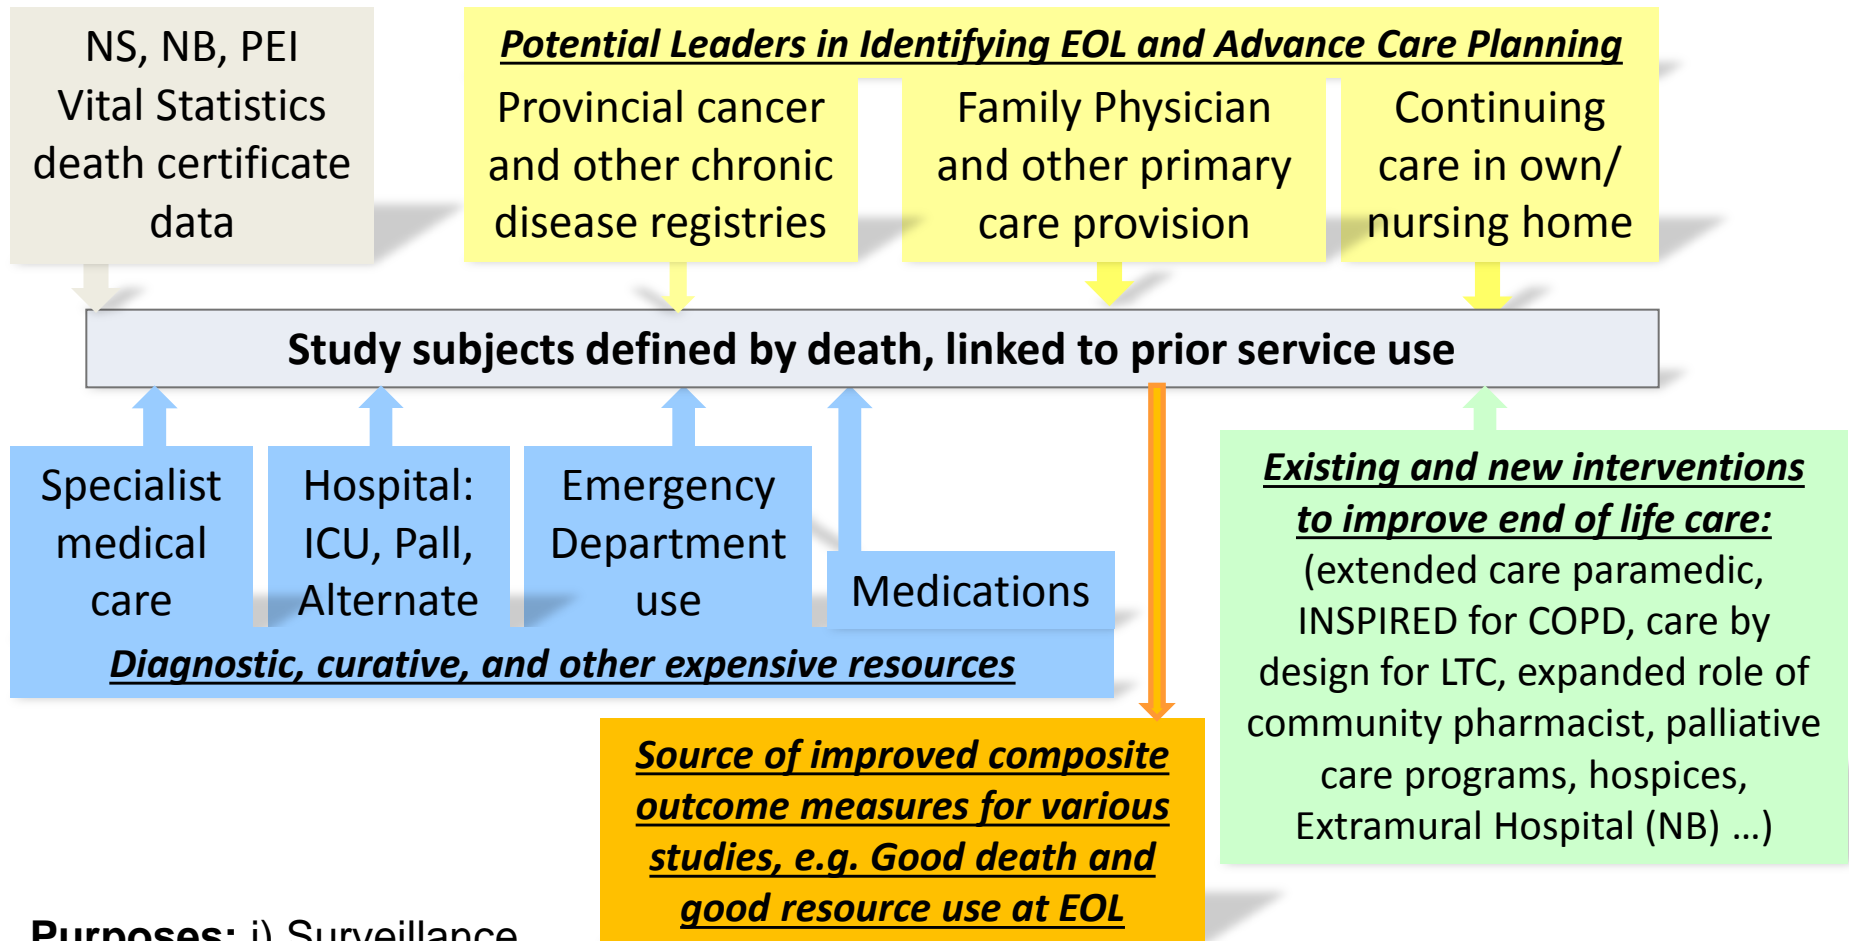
NS, NB, PEI Vital Statistics death certificate data

Potential Leaders in Identifying EOL and Advance Care Planning

Provincial cancer and other chronic disease registries

Family Physician and other primary care provision

Continuing care in own/ nursing home

Study subjects defined by death, linked to prior service use

Specialist medical care

Hospital: ICU, Pall, Alternate

Emergency Department use

Medications

Diagnostic, curative, and other expensive resources

Existing and new interventions to improve end of life care: (extended care paramedic, INSPIRED for COPD, care by design for LTC, expanded role of community pharmacist, palliative care programs, hospices, Extramural Hospital (NB) …)

Source of improved composite outcome measures for various studies, e.g. Good death and good resource use at EOL

Purposes: i) Surveillance